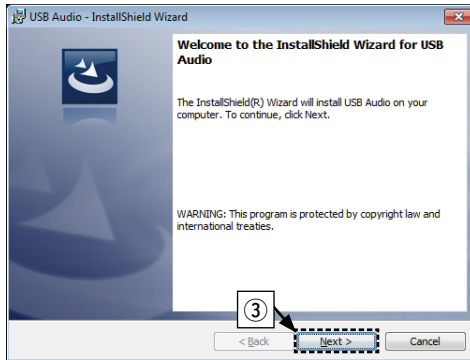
USB Audio - InstallShield Wizard

Welcome to the InstallShield Wizard for USB Audio

The InstallShield(R) Wizard will install USB Audio on your computer. To continue, click Next.

WARNING: This program is protected by copyright law and international treaties.

③

< Back

Next >

Cancel